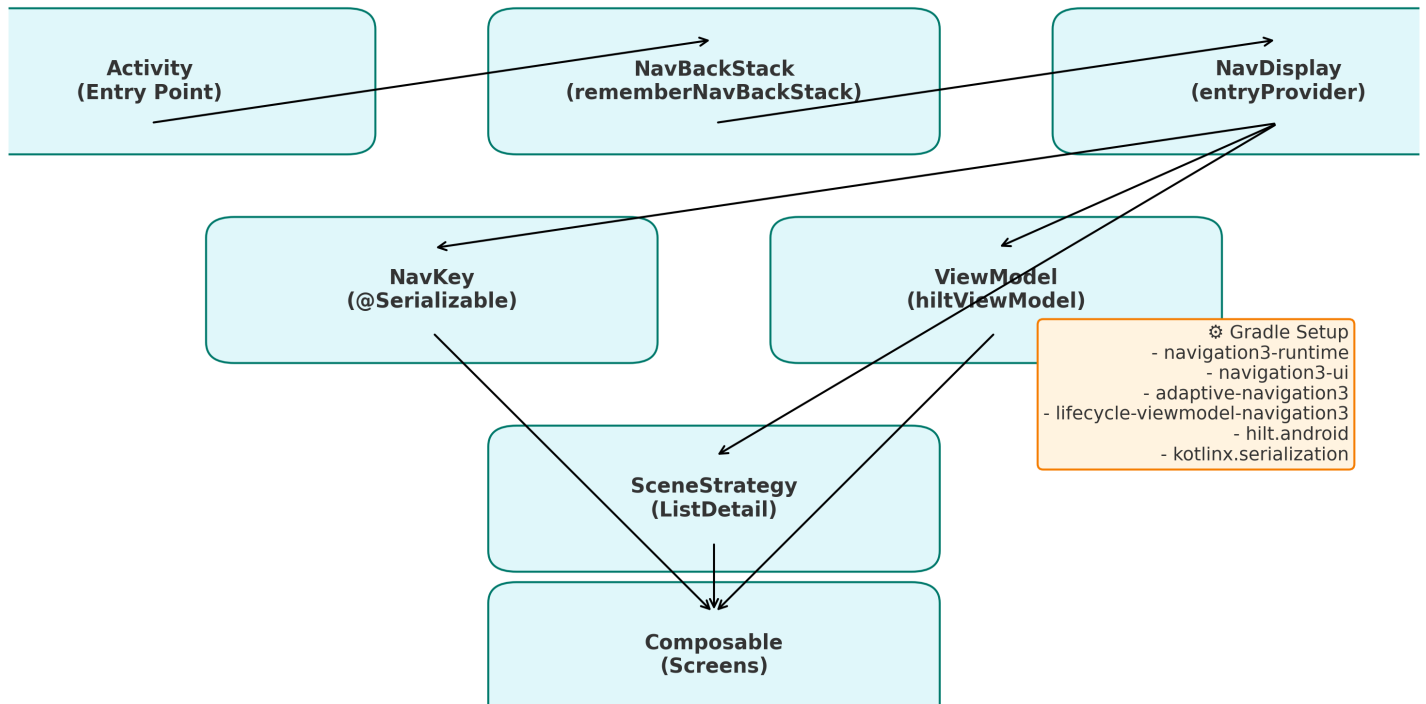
Activity
(Entry Point)

NavBackStack
(rememberNavBackStack)

NavDisplay
(entryProvider)

NavKey
(@Serializable)

ViewModel
(hiltViewModel)

⚙ Gradle Setup
- navigation3-runtime
- navigation3-ui
- adaptive-navigation3
- lifecycle-viewmodel-navigation3
- hilt.android
- kotlinx.serialization

SceneStrategy
(ListDetail)

Composable
(Screens)